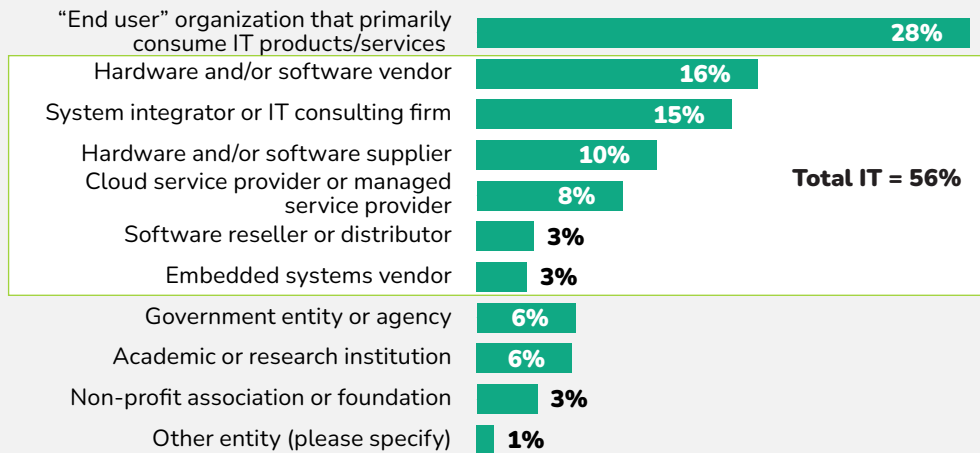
“End user” organization that primarily consume IT products/services
28%

Hardware and/or software vendor
16%

System integrator or IT consulting firm
15%

Hardware and/or software supplier
10%

Cloud service provider or managed service provider
8%

Software reseller or distributor
3%

Embedded systems vendor
3%

Total IT = 56%

Government entity or agency
6%

Academic or research institution
6%

Non-profit association or foundation
3%

Other entity (please specify)
1%